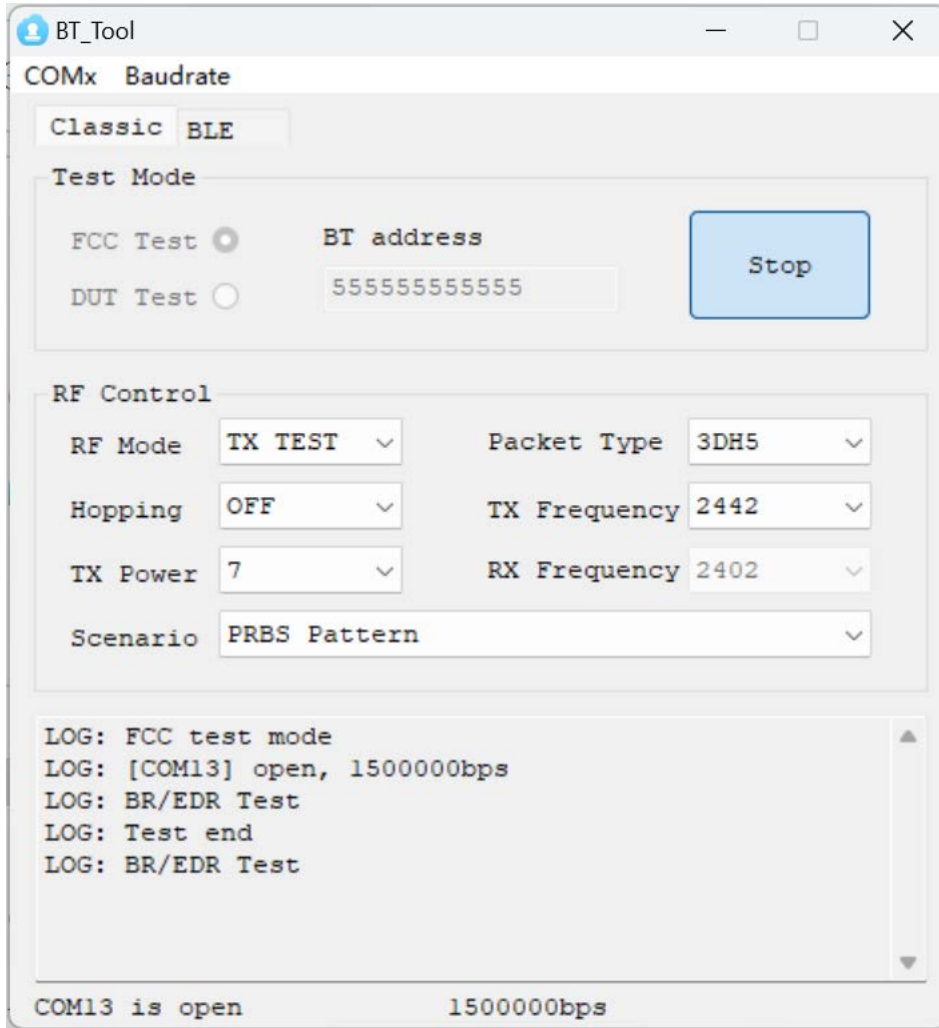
BT_Tool

COMx Baudrate

Classic BLE

Test Mode

FCC Test

DUT Test

BT address

555555555555

Stop

RF Control

RF Mode TX TEST

Packet Type 3DH5

Hopping OFF

TX Frequency 2442

TX Power 7

RX Frequency 2402

Scenario PRBS Pattern

LOG: FCC test mode
LOG: [COM13] open, 1500000bps
LOG: BR/EDR Test
LOG: Test end
LOG: BR/EDR Test

COM13 is open 1500000bps